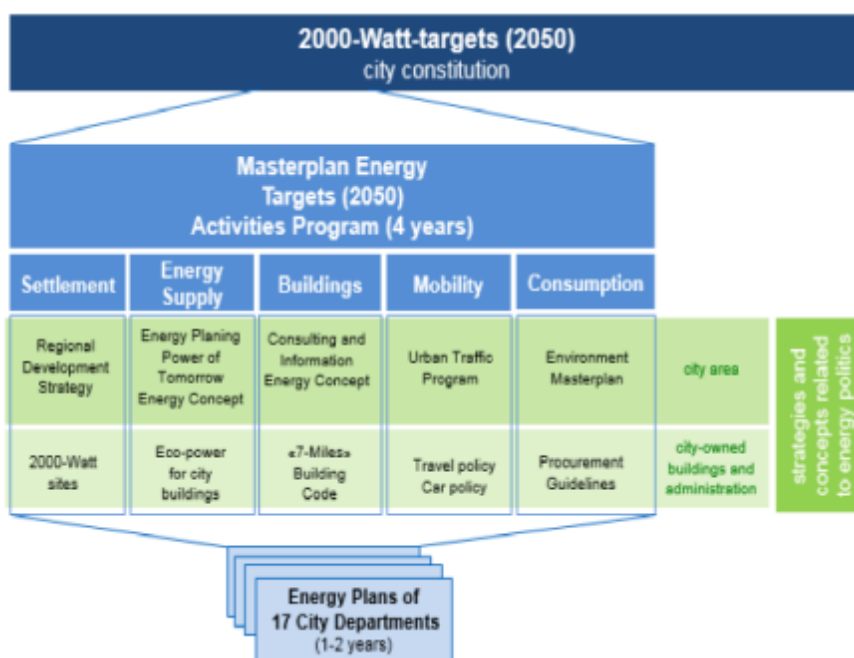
2000-Watt-targets (2050)
city constitution

Masterplan Energy
Targets (2050)
Activities Program (4 years)

| Settlement | Energy Supply | Buildings | Mobility | Consumption | |
|---|---|---|---|---|---|
| Regional Development Strategy | Energy Planing Power of Tomorrow Energy Concept | Consulting and Information Energy Concept | Urban Traffic Program | Environment Masterplan | city area |
| 2000-Watt sites | Eco-power for city buildings | «7-Miles» Building Code | Travel policy Car policy | Procurement Guidelines | city-owned buildings and administration |

strategies and concepts related to energy politics

Energy Plans of
17 City Departments
(1-2 years)